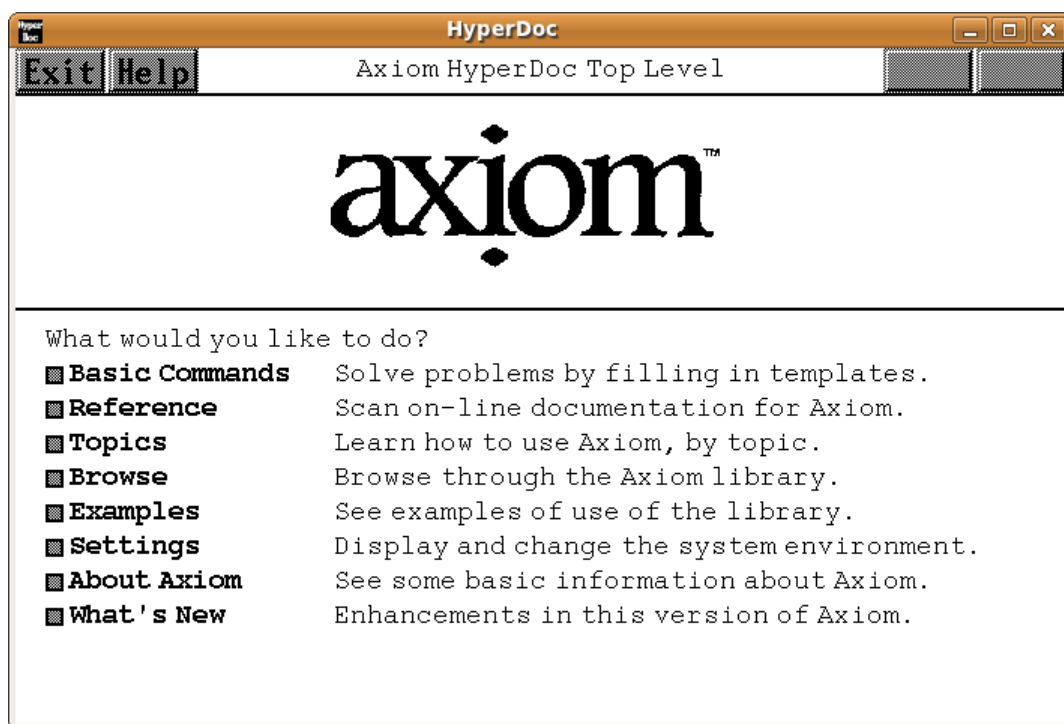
Hyper Doc

HyperDoc

Exit Help

Axiom HyperDoc Top Level

axiom™

What would you like to do?

| | |
|---|---|
| Basic Commands | Solve problems by filling in templates. |
| Reference | Scan on-line documentation for Axiom. |
| Topics | Learn how to use Axiom, by topic. |
| Browse | Browse through the Axiom library. |
| Examples | See examples of use of the library. |
| Settings | Display and change the system environment. |
| About Axiom | See some basic information about Axiom. |
| What's New | Enhancements in this version of Axiom. |